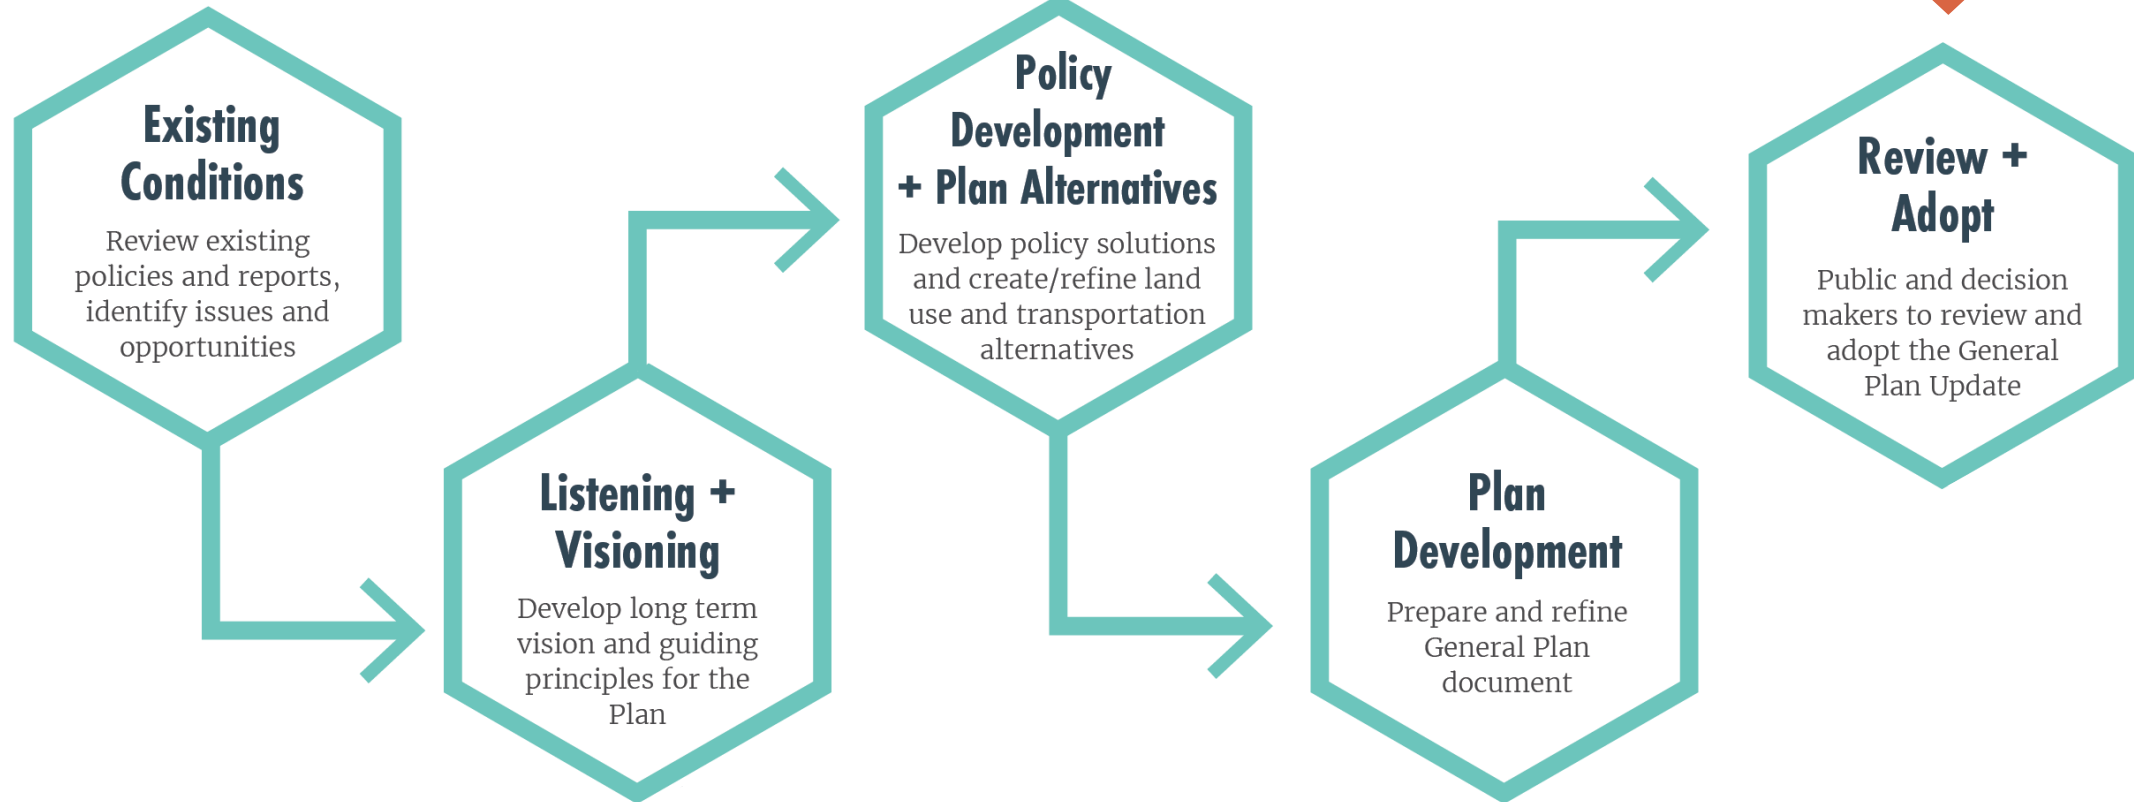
Existing Conditions

Review existing policies and reports, identify issues and opportunities

Listening + Visioning

Develop long term vision and guiding principles for the Plan

Policy Development + Plan Alternatives

Develop policy solutions and create/refine land use and transportation alternatives

Plan Development

Prepare and refine General Plan document

Review + Adopt

Public and decision makers to review and adopt the General Plan Update